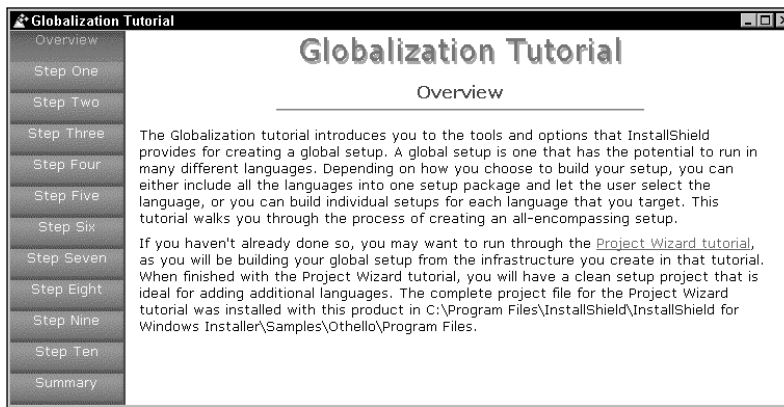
Globalization Tutorial

Overview
Step One
Step Two
Step Three
Step Four
Step Five
Step Six
Step Seven
Step Eight
Step Nine
Step Ten
Summary

Globalization Tutorial

Overview

The Globalization tutorial introduces you to the tools and options that InstallShield provides for creating a global setup. A global setup is one that has the potential to run in many different languages. Depending on how you choose to build your setup, you can either include all the languages into one setup package and let the user select the language, or you can build individual setups for each language that you target. This tutorial walks you through the process of creating an all-encompassing setup.

If you haven't already done so, you may want to run through the Project Wizard tutorial, as you will be building your global setup from the infrastructure you create in that tutorial. When finished with the Project Wizard tutorial, you will have a clean setup project that is ideal for adding additional languages. The complete project file for the Project Wizard tutorial was installed with this product in C:\Program Files\InstallShield\InstallShield for Windows Installer\Samples\Othello\Program Files.